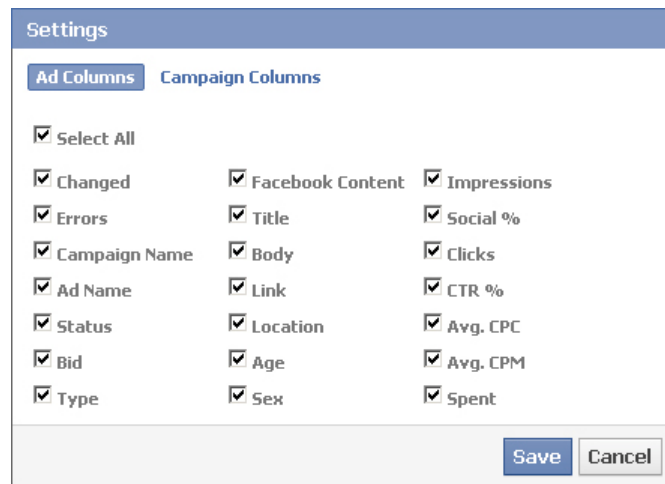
Settings

Ad Columns Campaign Columns

Select All

Changed
Errors
Campaign Name
Ad Name
Status
Bid
Type

Facebook Content
Title
Body
Link
Location
Age
Sex

Impressions
Social %
Clicks
CTR %
Avg. CPC
Avg. CPM
Spent

Save Cancel